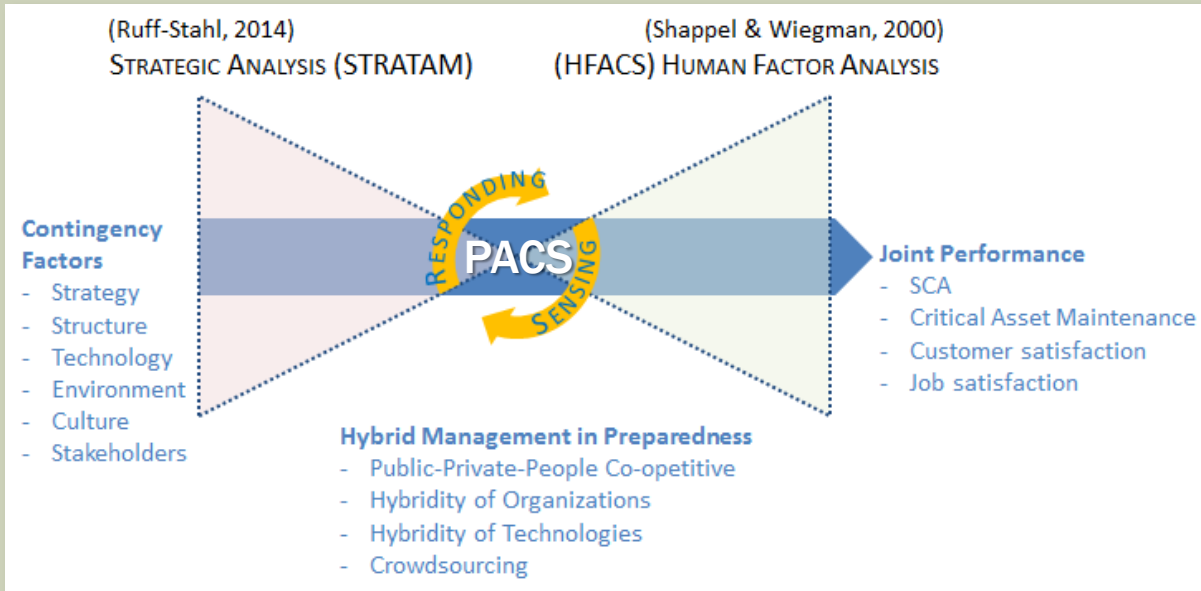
(Ruff-Stahl, 2014)
STRATEGIC ANALYSIS (STRATAM)

(Shappel & Wiegman, 2000)
(HFACS) HUMAN FACTOR ANALYSIS

Contingency Factors
- Strategy
- Structure
- Technology
- Environment
- Culture
- Stakeholders

RESPONDING
PACS
SENSING

Joint Performance
- SCA
- Critical Asset Maintenance
- Customer satisfaction
- Job satisfaction

Hybrid Management in Preparedness
- Public-Private-People Co-opetitive
- Hybridity of Organizations
- Hybridity of Technologies
- Crowdsourcing